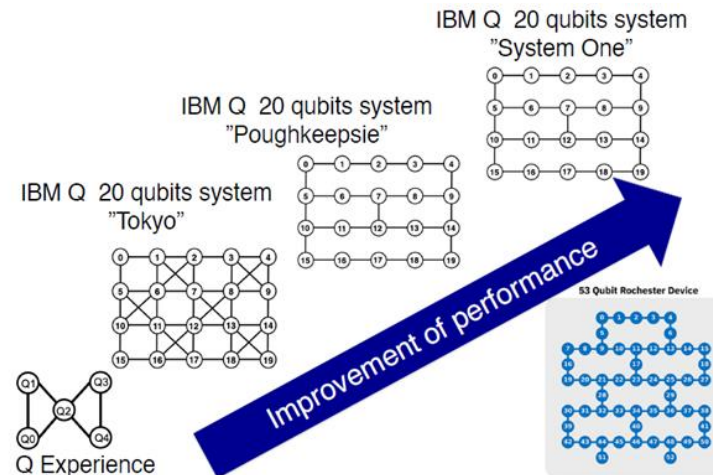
IBM Q 20 qubits system
"System One"

IBM Q 20 qubits system
"Poughkeepsie"

IBM Q 20 qubits system
"Tokyo"

0 1 2 3 4
5 6 7 8 9
10 11 12 13 14
15 16 17 18 19

0 1 2 3 4
5 6 7 8 9
10 11 12 13 14
15 16 17 18 19

0 1 2 3 4
5 6 7 8 9
10 11 12 13 14
15 16 17 18 19

Q1 Q3
Q2
Q0 Q4

Q Experience

Improvement of performance

53 Qubit Rochester Device

0 1 2 3 4
5 6
7 8 9 10 11 12 13 14 15
16 17 18
19 20 21 22 23 24 25 26 27
28 29
30 31 32 33 34 35 36 37 38
39 40 41
42 43 44 45 46 47 48 49 50
51 52